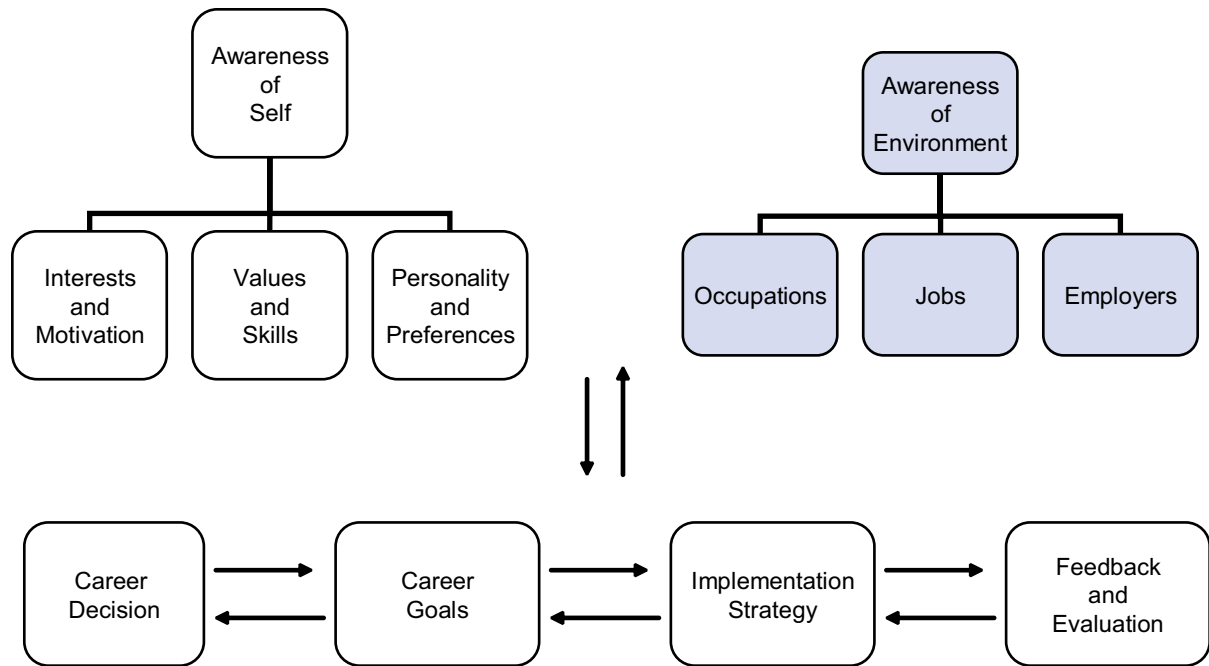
Awareness of Self

Interests and Motivation

Values and Skills

Personality and Preferences

Awareness of Environment

Occupations

Jobs

Employers

Career Decision

Career Goals

Implementation Strategy

Feedback and Evaluation